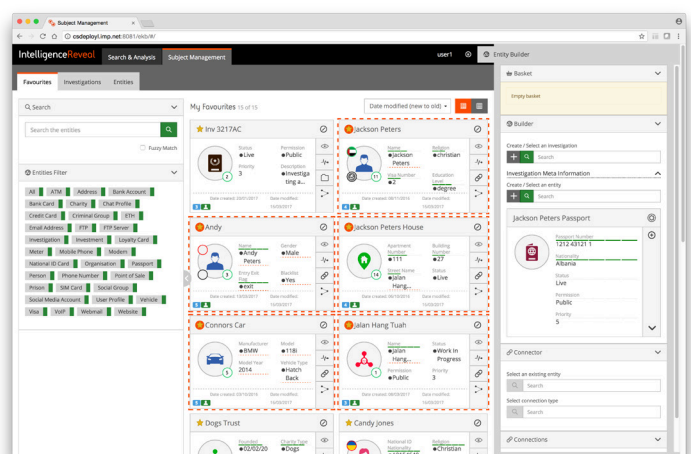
Subject Management
csdeployl.imp.net:8081/ekb/#/
IntelligenceReveal Search & Analysis Subject Management user1 Entity Builder
Favourites Investigations Entities
Search
Search the entities
Fuzzy Match
Entities Filter
All ATM Address Bank Account Bank Card Charity Chat Profile Credit Card Criminal Group DTH Email Address FTP FTP Server Investigation Investment Loyalty Card Meter Mobile Phone Modem National ID Card Organisation Passport Person Phone Number Point of Sale Prison SIM Card Social Group Social Media Account User Profile Vehicle Visa VoIP Webmail Website
My Favourites 15 of 15
Date modified (new to old)
Inv 3217AC
Status •Live
Permission •Public
Priority 3
Description •Investigating a...
Date created: 20/01/2017 Date modified: 14/03/2017
Jackson Peters
Name •Jackson Peters
Religion •christian
Nick Number •2
Education Level •degree
Date created: 08/11/2016 Date modified: 14/03/2017
Andy
Name •Andy Peters
Gender •Male
Entry Exit Flag •exit
Blacklist •Yes
Date created: 13/03/2017 Date modified: 14/03/2017
Jackson Peters House
Apartment Number •111
Building Number •27
Street Name •Jalan Hang...
Status •Live
Date created: 06/10/2016 Date modified: 14/03/2017
Connors Car
Manufacturer •BMW
Model •118i
Model Year 2014
Vehicle Type •Hatch Back
Date created: 23/10/2016 Date modified: 14/03/2017
Jalan Hang Tuah
Name •Jalan Hang...
Status •Work In Progress
Permission •Public
Priority 3
Date created: 06/03/2017 Date modified: 14/03/2017
Dogs Trust
Founded •02/02/20
Charity Type •Dogs
Candy Jones
National ID Nationality
Religion •Christian
Basket
Empty basket
Builder
Create / Select an Investigation
Search
Investigation Meta Information
Create / Select an entity
Search
Jackson Peters Passport
Passport Number 1212 43121 1
Nationality Albania
Status Live
Permission Public
Priority 5
Connector
Select an existing entity
Search
Select connection type
Search
Connections